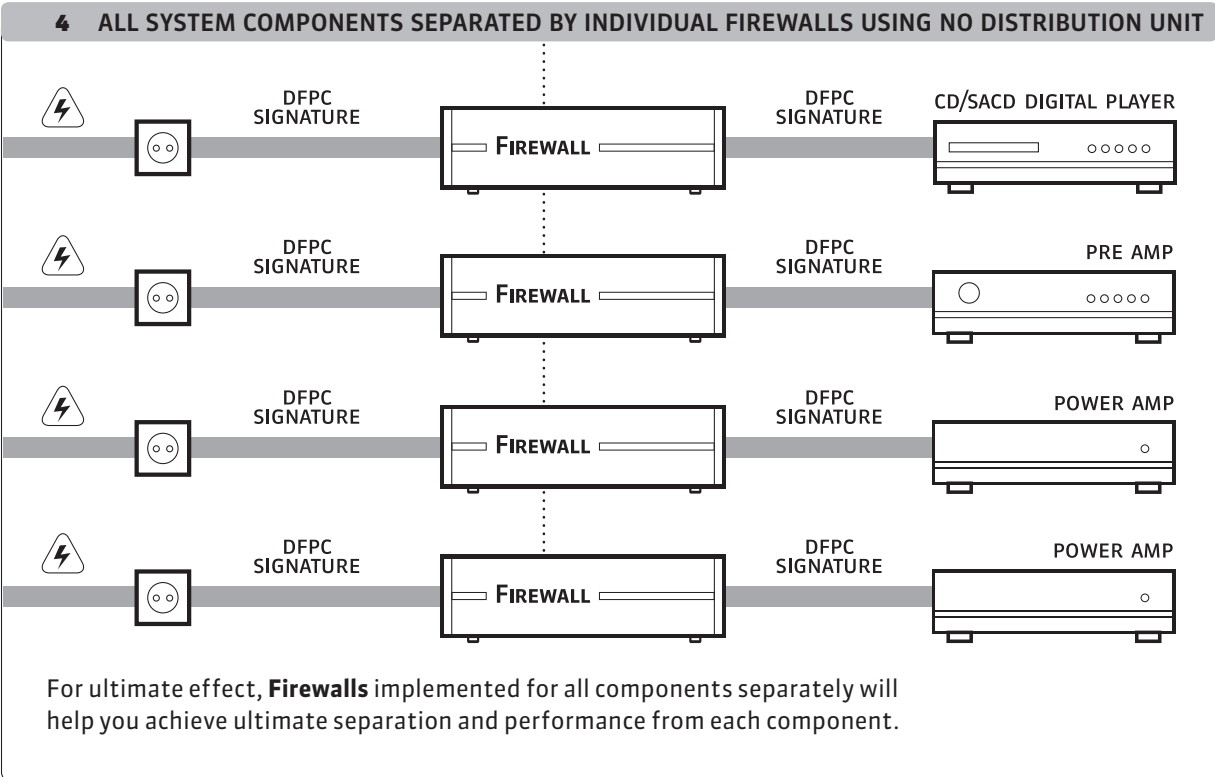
4 ALL SYSTEM COMPONENTS SEPARATED BY INDIVIDUAL FIREWALLS USING NO DISTRIBUTION UNIT

DFPC SIGNATURE

FIREWALL

DFPC SIGNATURE

CD/SACD DIGITAL PLAYER

DFPC SIGNATURE

FIREWALL

DFPC SIGNATURE

PRE AMP

DFPC SIGNATURE

FIREWALL

DFPC SIGNATURE

POWER AMP

DFPC SIGNATURE

FIREWALL

DFPC SIGNATURE

POWER AMP

For ultimate effect, **Firewalls** implemented for all components separately will help you achieve ultimate separation and performance from each component.